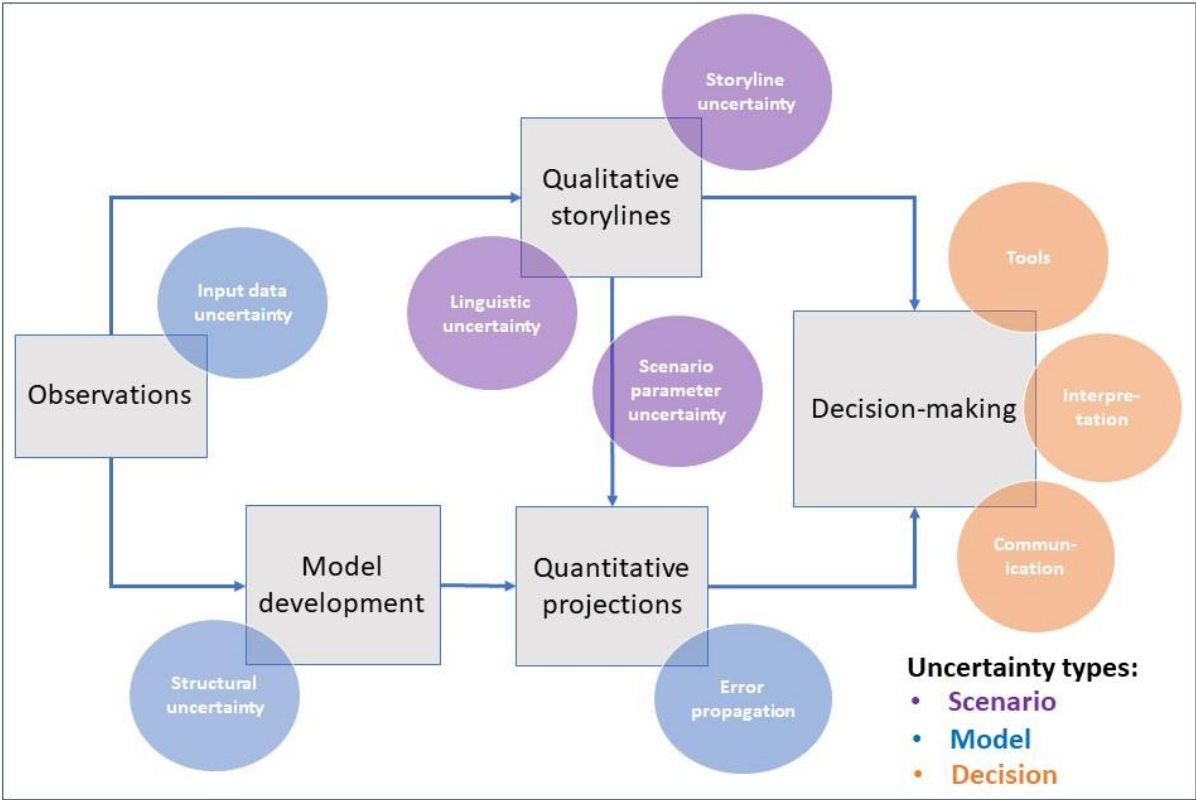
Storyline uncertainty

Qualitative storylines

Input data uncertainty

Linguistic uncertainty

Scenario parameter uncertainty

Tools

Observations

Decision-making

Interpretation

Communication

Model development

Quantitative projections

Structural uncertainty

Error propagation

Uncertainty types:
• Scenario
• Model
• Decision